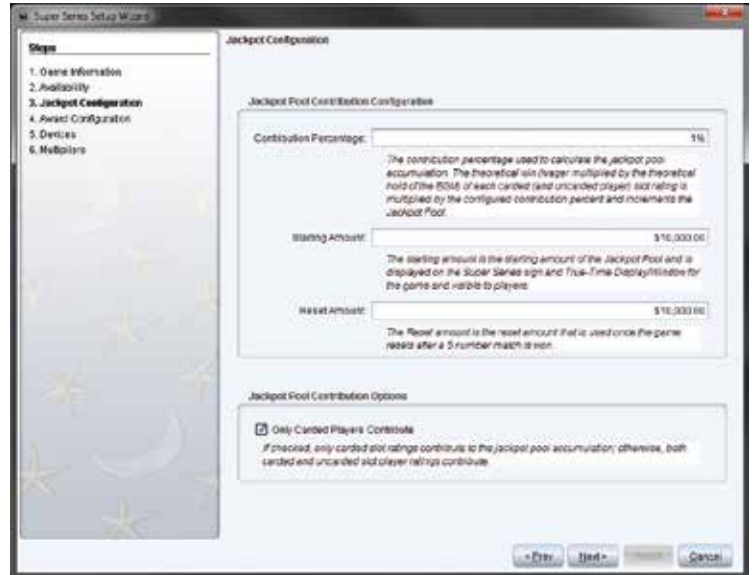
Super Series Setup Wizard

Steps

1. Game Information
2. Availability
3. Jackpot Configuration
4. Award Configuration
5. Devices
6. Multipliers

Jackpot Configuration

Jackpot Pool Contribution Configuration

Contribution Percentage: 1%

The contribution percentage used to calculate the jackpot pool accumulation. The theoretical win (wager multiplied by the theoretical hold of the EGM) of each carded (and uncarded player) slot rating is multiplied by the configured contribution percent and increments the Jackpot Pool.

Starting Amount: $10,000.00

The starting amount is the starting amount of the Jackpot Pool and is displayed on the Super Series sign and True-Time Display/Window for the game and visible to players.

Reset Amount: $10,000.00

The Reset amount is the reset amount that is used once the game resets after a 5 number match is won.

Jackpot Pool Contribution Options

Only Carded Players Contribute

If checked, only carded slot ratings contribute to the jackpot pool accumulation; otherwise, both carded and uncarded slot player ratings contribute.

< Prev Next > Finish Cancel